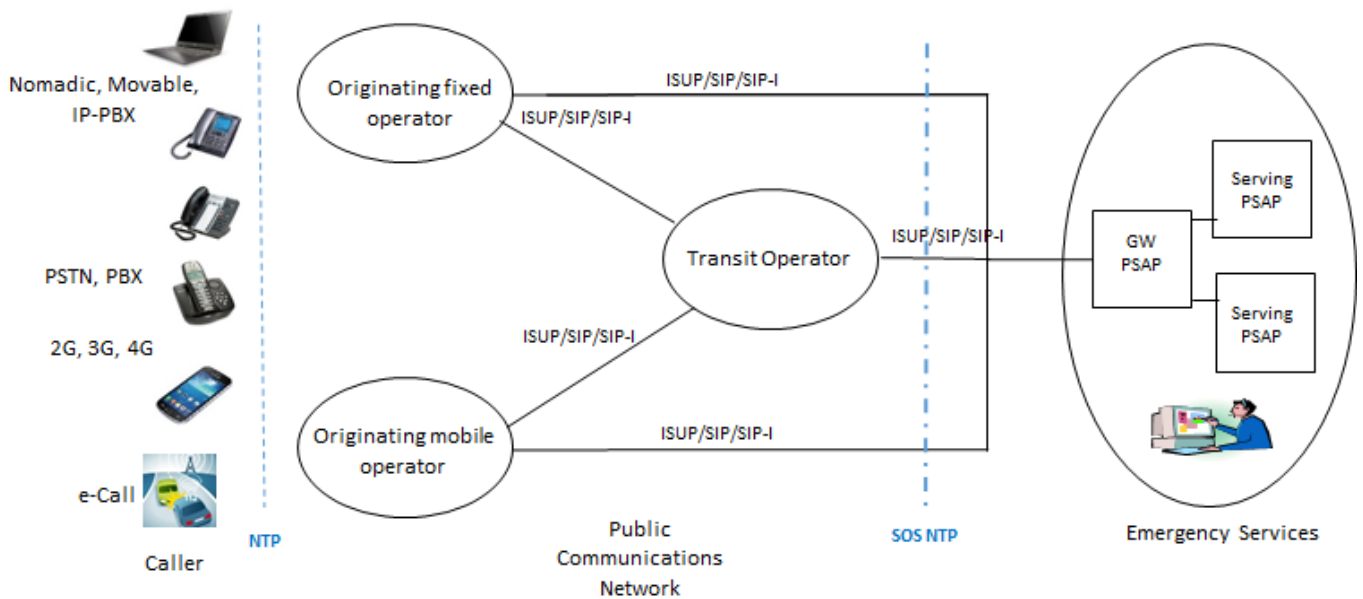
Nomadic, Movable, IP-PBX

PSTN, PBX

2G, 3G, 4G

e-Call

Caller

NTP

Originating fixed operator

ISUP/SIP/SIP-I

ISUP/SIP/SIP-I

Transit Operator

ISUP/SIP/SIP-I

ISUP/SIP/SIP-I

Originating mobile operator

ISUP/SIP/SIP-I

Public Communications Network

SOS NTP

GW PSAP

Serving PSAP

Serving PSAP

Emergency Services